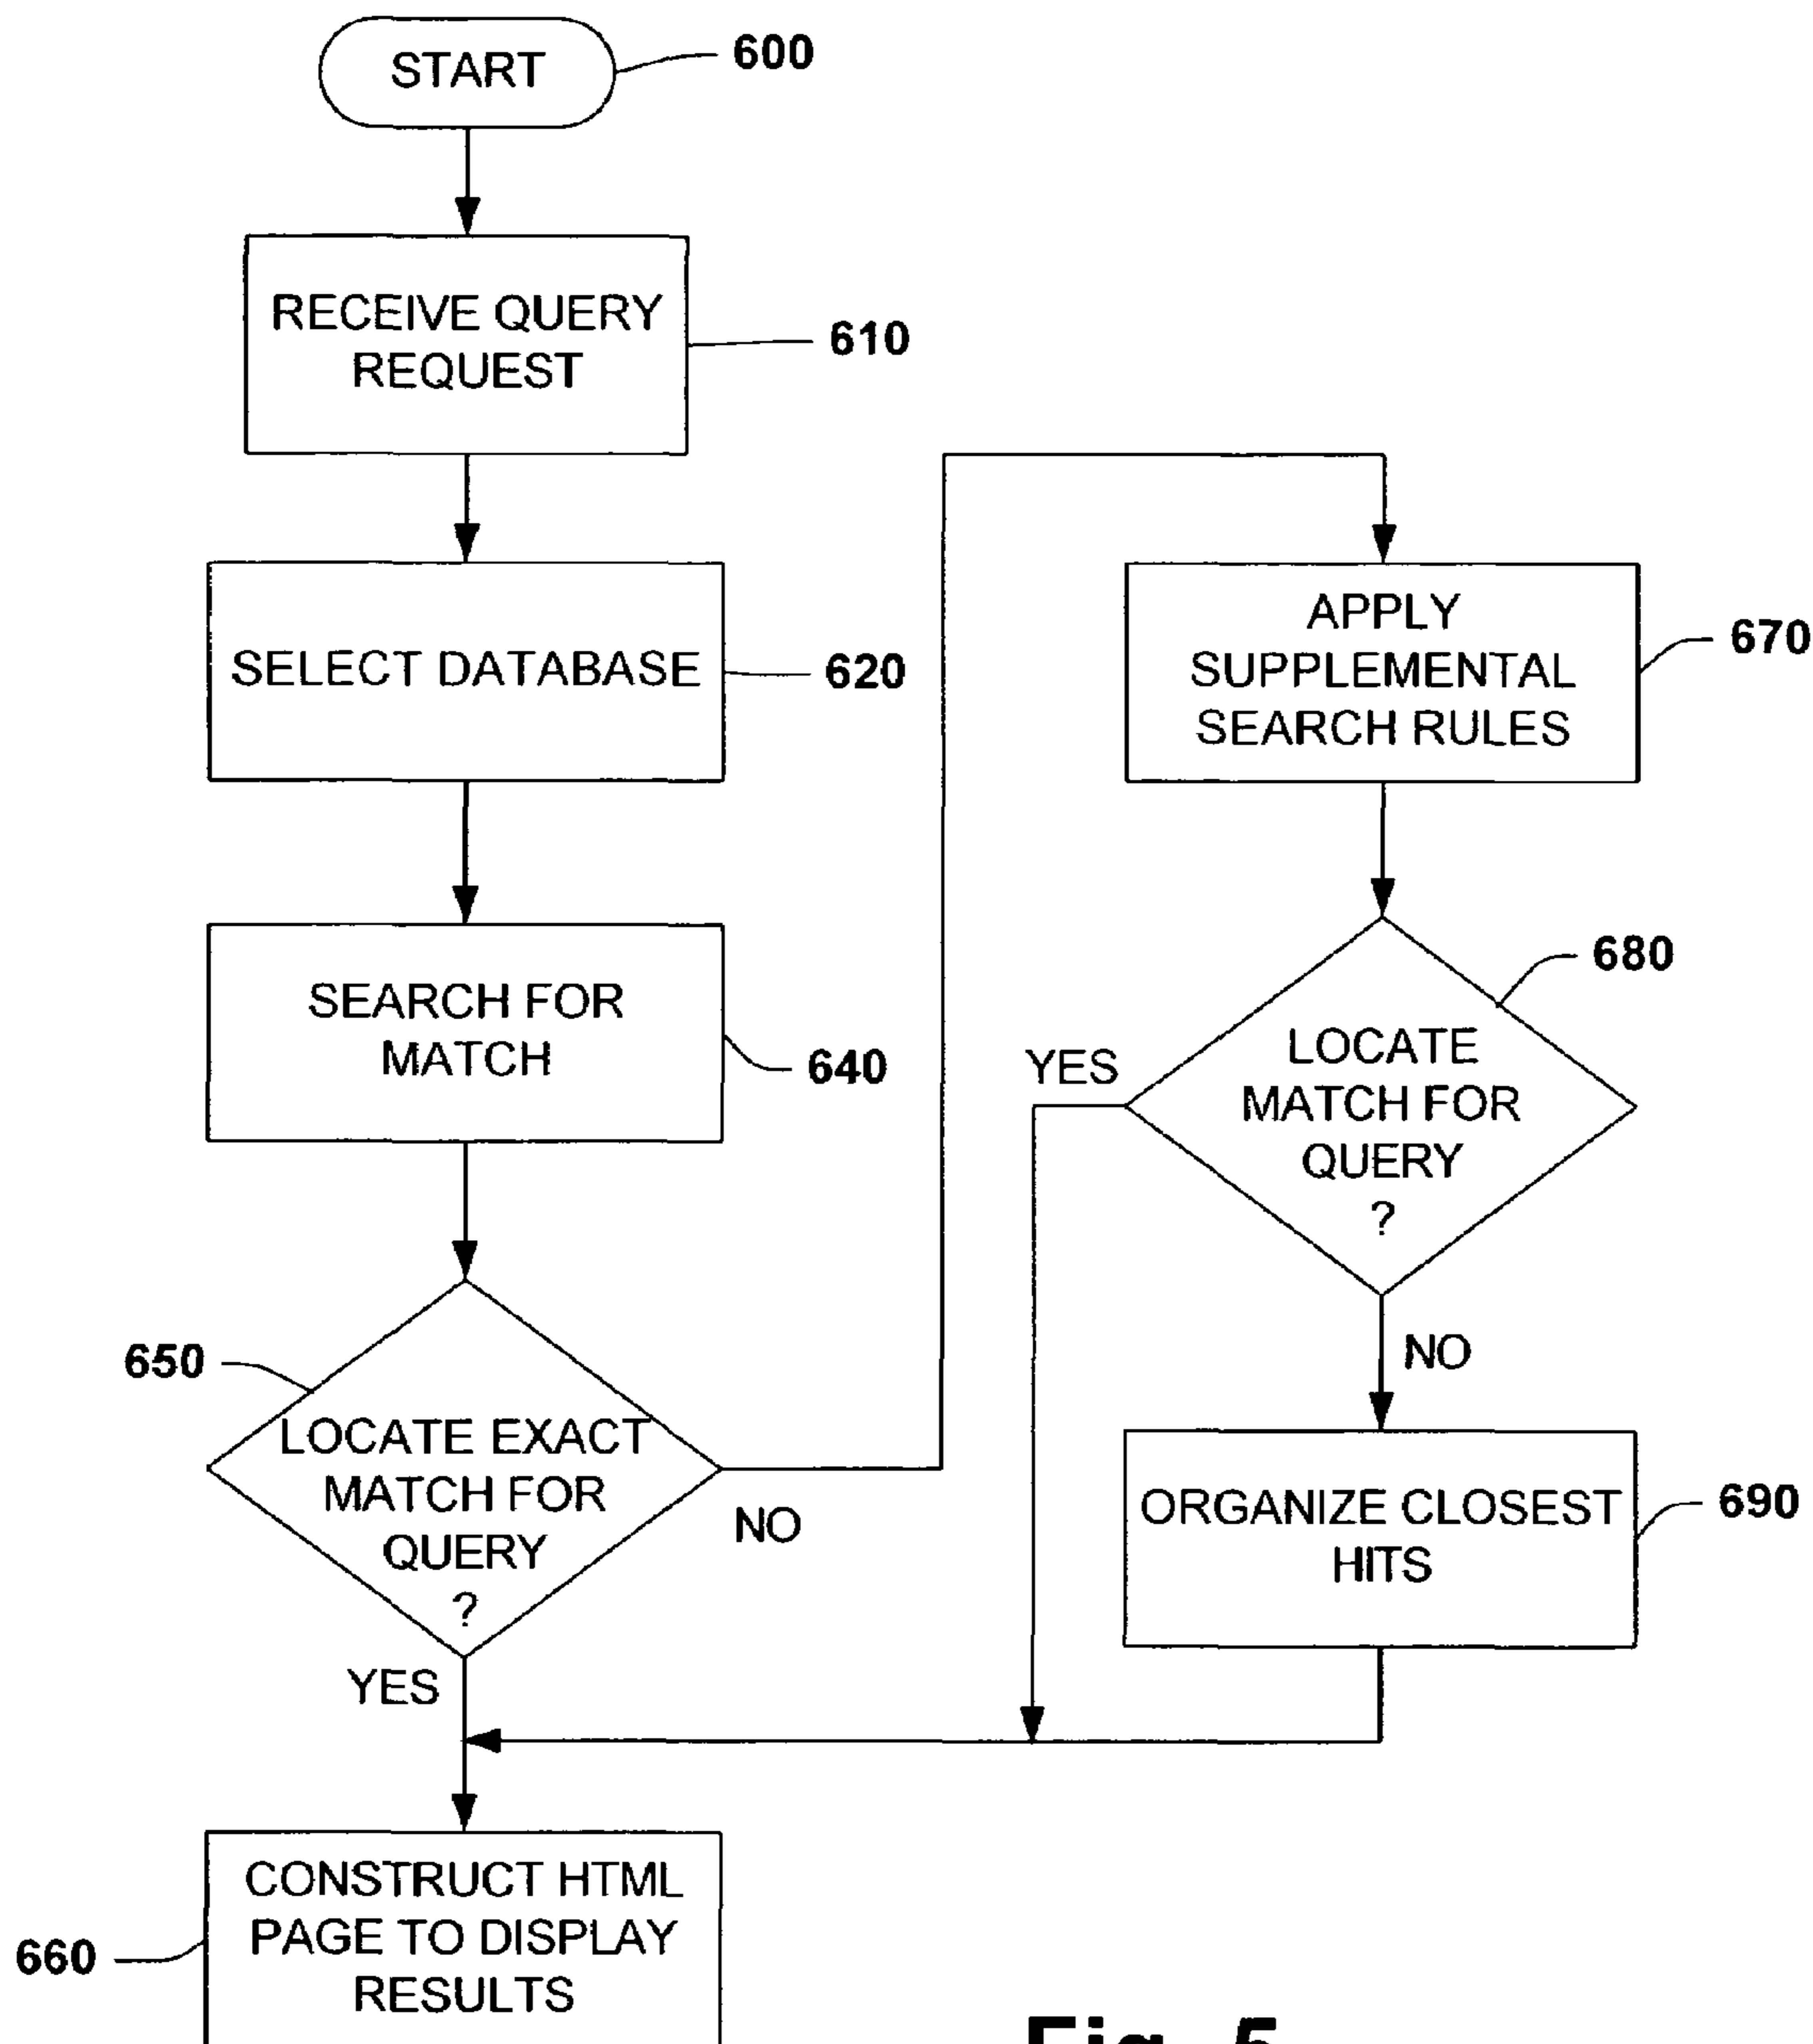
START
600

RECEIVE QUERY REQUEST
610

SELECT DATABASE
620

SEARCH FOR MATCH
640

650
LOCATE EXACT MATCH FOR QUERY ?
NO
YES

APPLY SUPPLEMENTAL SEARCH RULES
670

680
LOCATE MATCH FOR QUERY ?
YES
NO

ORGANIZE CLOSEST HITS
690

660
CONSTRUCT HTML PAGE TO DISPLAY RESULTS

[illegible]